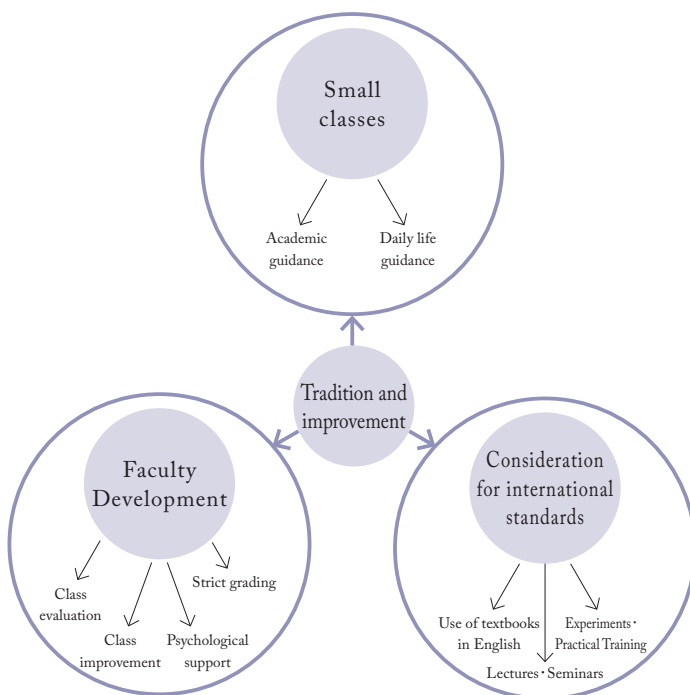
Small classes

Academic guidance

Daily life guidance

Tradition and improvement

Faculty Development

Class evaluation

Class improvement

Psychological support

Strict grading

Consideration for international standards

Use of textbooks in English

Lectures・Seminars

Experiments・Practical Training